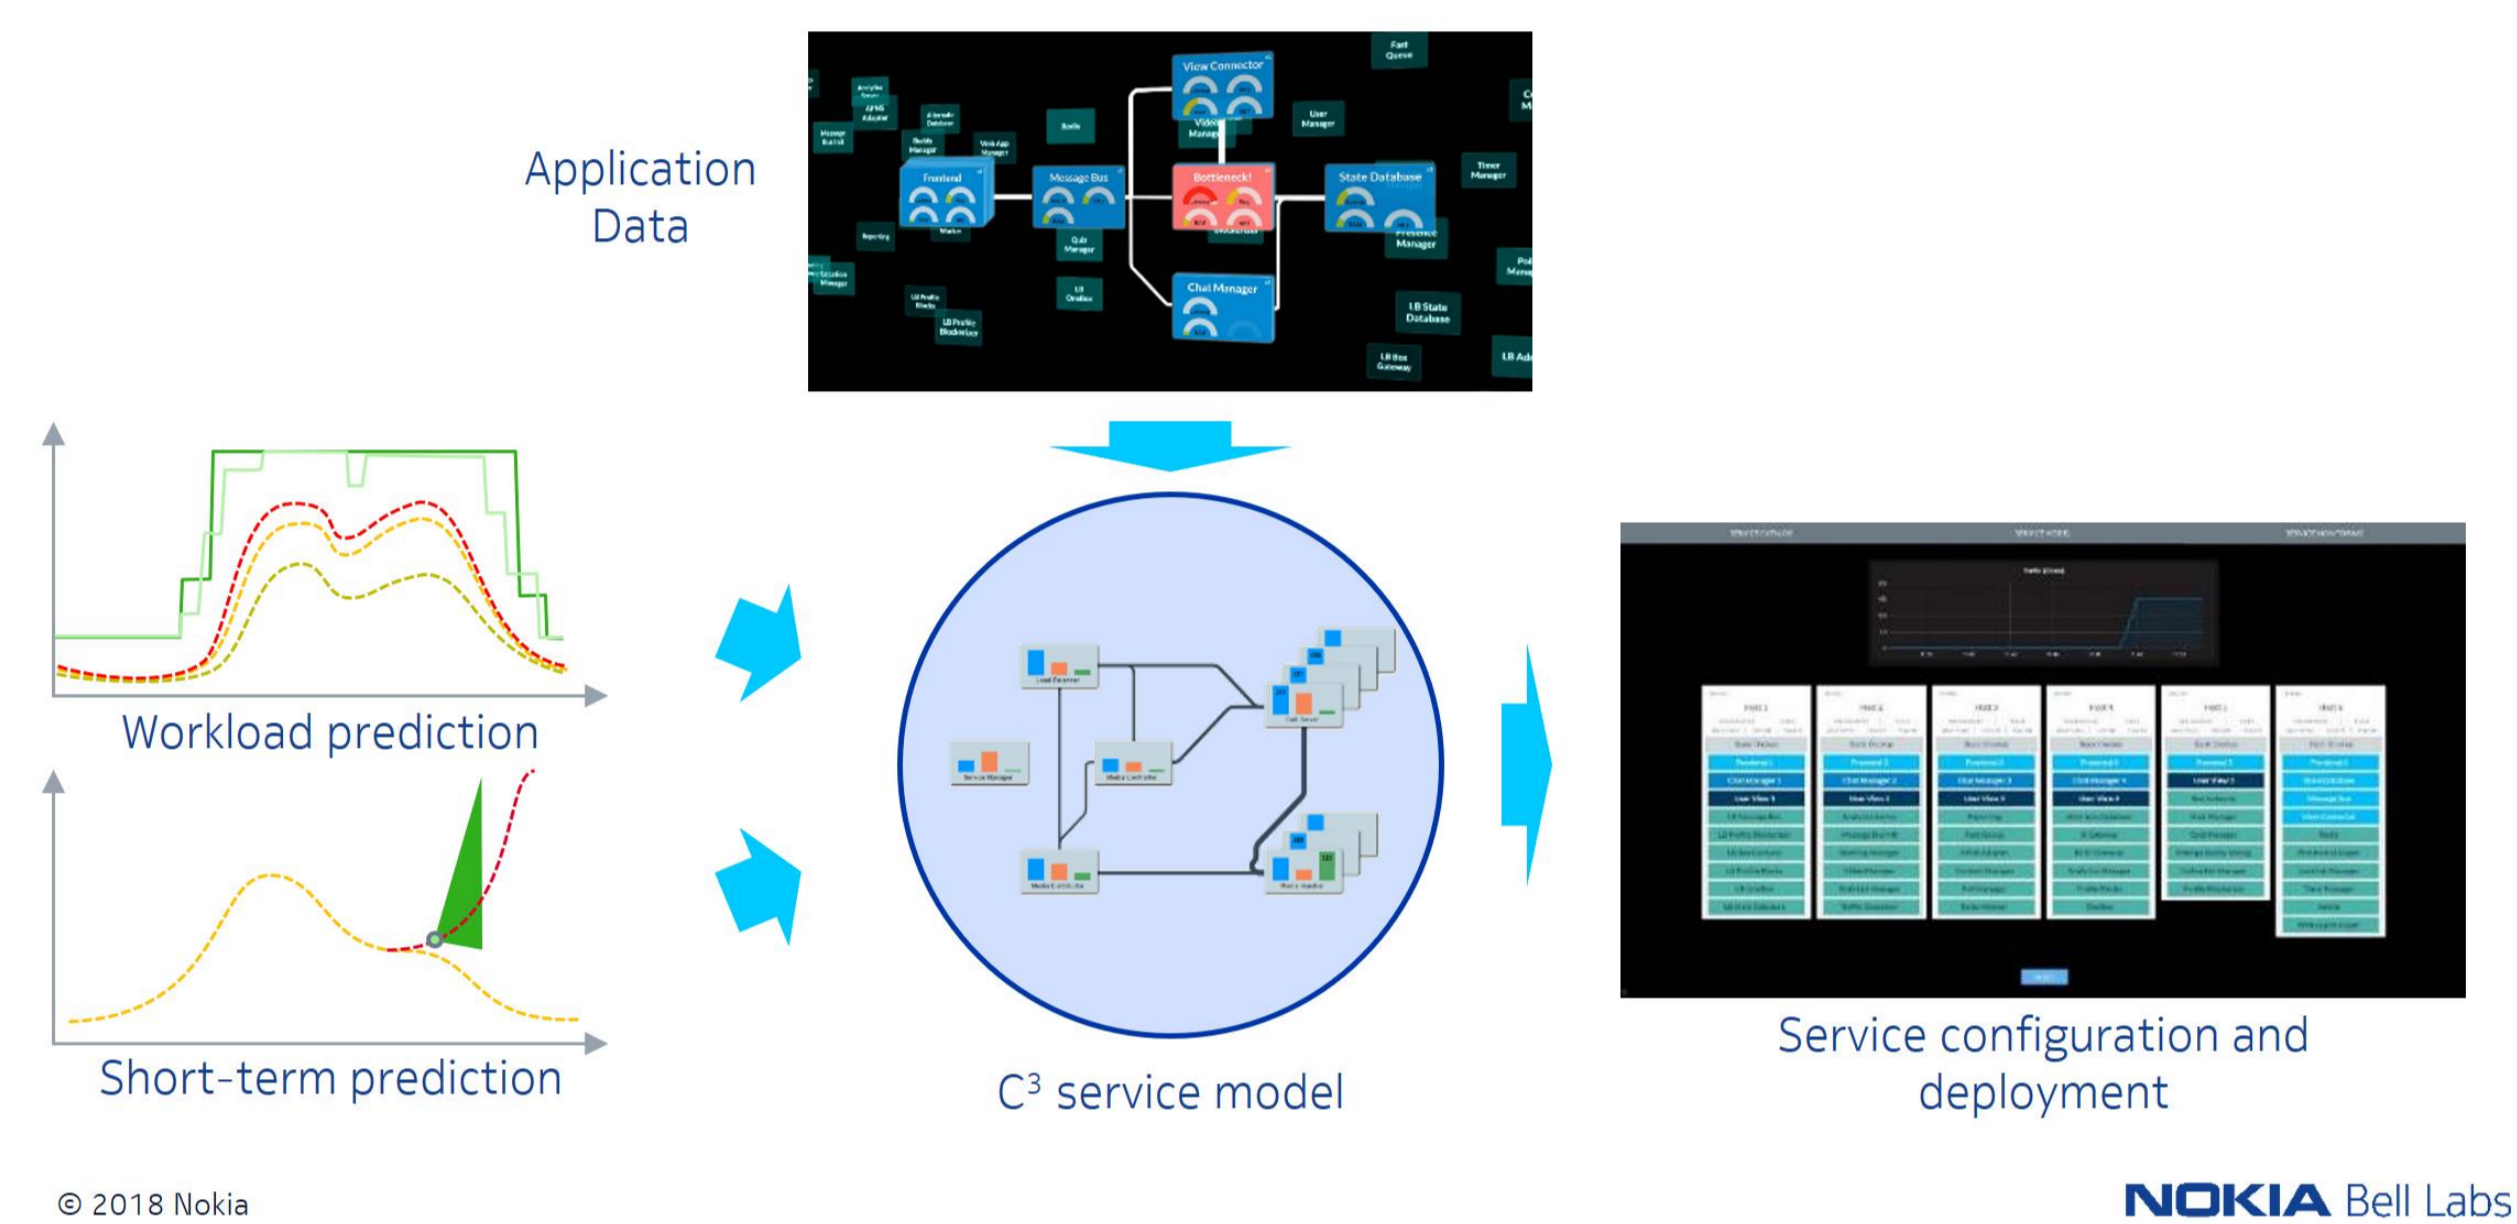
Application Data

View Connector

Fast Queue

Frontend

Message Bus

Bottleneck!

State Database

Chat Manager

User Manager

Timer Manager

Presence Manager

LB State Database

Workload prediction

Short-term prediction

$C^3$ service model

Service configuration and deployment

© 2018 Nokia

NOKIA Bell Labs